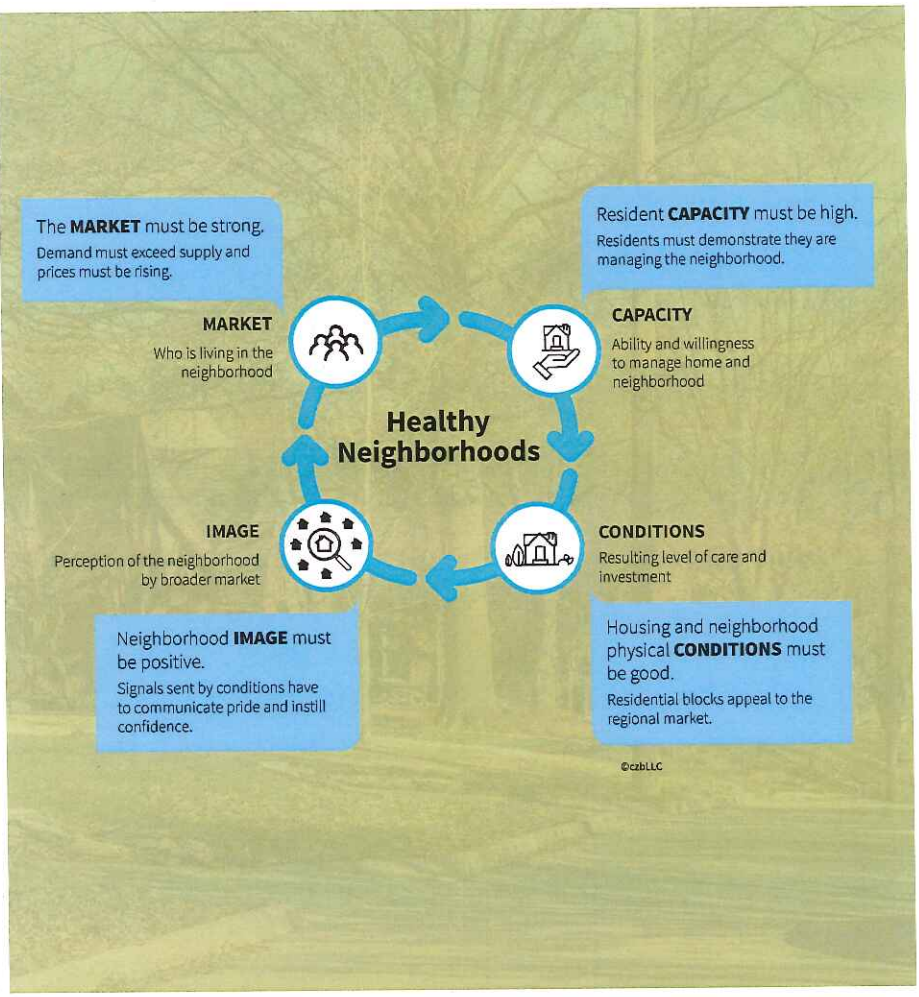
The MARKET must be strong.

Demand must exceed supply and prices must be rising.

Resident CAPACITY must be high.

Residents must demonstrate they are managing the neighborhood.

MARKET

Who is living in the neighborhood

CAPACITY

Ability and willingness to manage home and neighborhood

Healthy Neighborhoods

IMAGE

Perception of the neighborhood by broader market

CONDITIONS

Resulting level of care and investment

Neighborhood IMAGE must be positive.

Signals sent by conditions have to communicate pride and instill confidence.

Housing and neighborhood physical CONDITIONS must be good.

Residential blocks appeal to the regional market.

©czbLLC